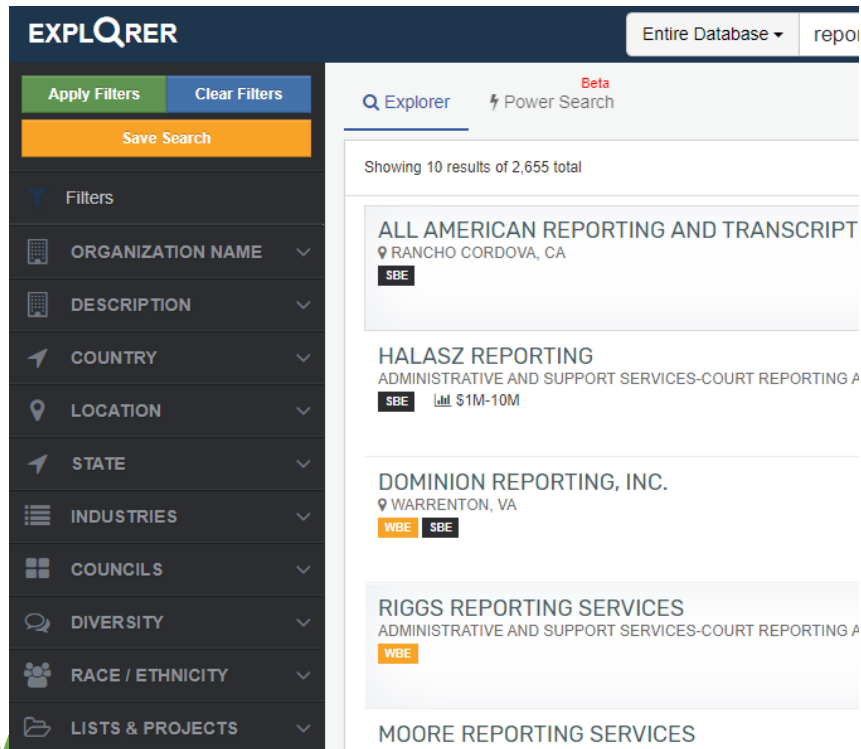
EXPLORER

Entire Database ▾ repor

Apply Filters
Clear Filters
Save Search

Filters
ORGANIZATION NAME
DESCRIPTION
COUNTRY
LOCATION
STATE
INDUSTRIES
COUNCILS
DIVERSITY
RACE / ETHNICITY
LISTS & PROJECTS

Explorer
Beta
Power Search

Showing 10 results of 2,655 total

ALL AMERICAN REPORTING AND TRANSCRIPT
RANCHO CORDOVA, CA
SBE

HALASZ REPORTING
ADMINISTRATIVE AND SUPPORT SERVICES-COURT REPORTING A
SBE $1M-10M

DOMINION REPORTING, INC.
WARRENTON, VA
WBE SBE

RIGGS REPORTING SERVICES
ADMINISTRATIVE AND SUPPORT SERVICES-COURT REPORTING A
WBE

MOORE REPORTING SERVICES